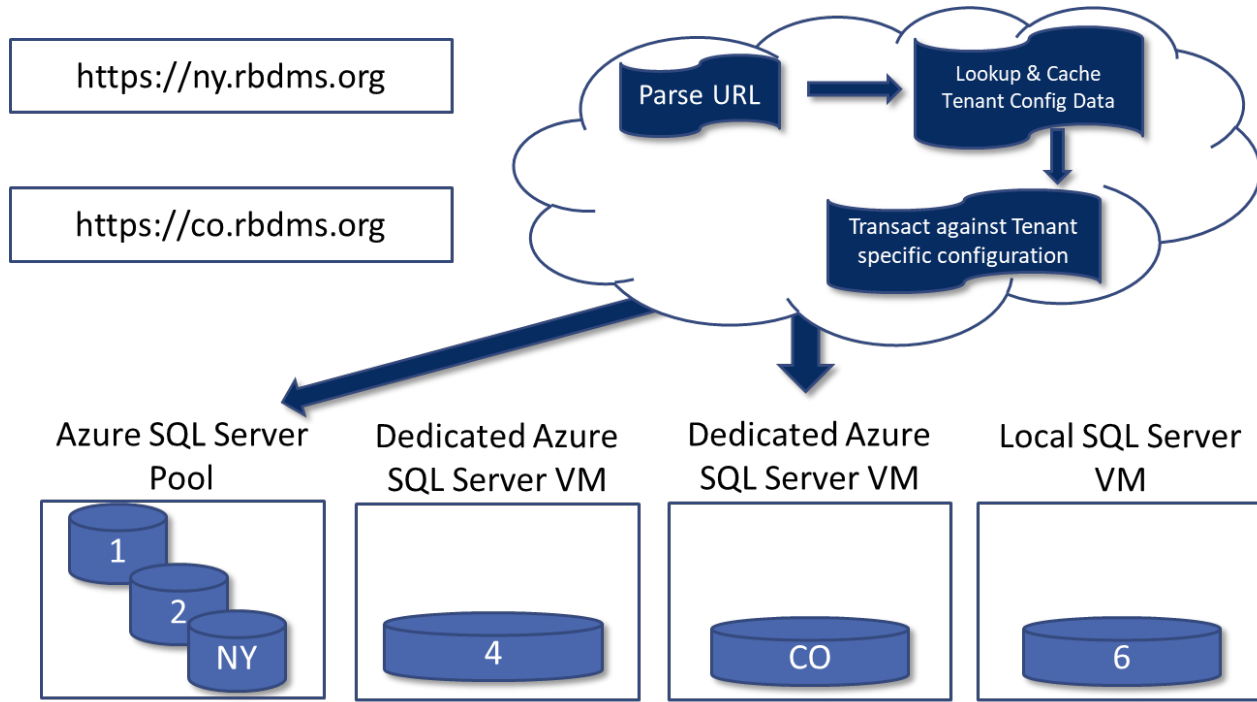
https://ny.rbdms.org

https://co.rbdms.org

Parse URL

Lookup & Cache Tenant Config Data

Transact against Tenant specific configuration

Azure SQL Server Pool

1

2

NY

Dedicated Azure SQL Server VM

4

Dedicated Azure SQL Server VM

CO

Local SQL Server VM

6